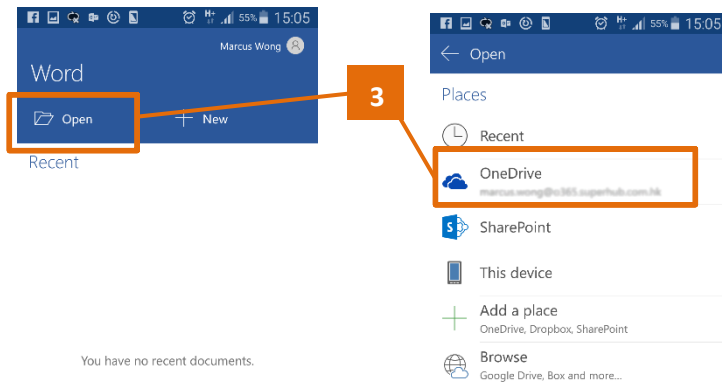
55% 15:05

Marcus Wong

Word

Open

New

Recent

You have no recent documents.

3

55% 15:05

Open

Places

Recent

OneDrive
marcus.wong@o365.superhub.com.hk

SharePoint

This device

Add a place
OneDrive, Dropbox, SharePoint

Browse
Google Drive, Box and more...